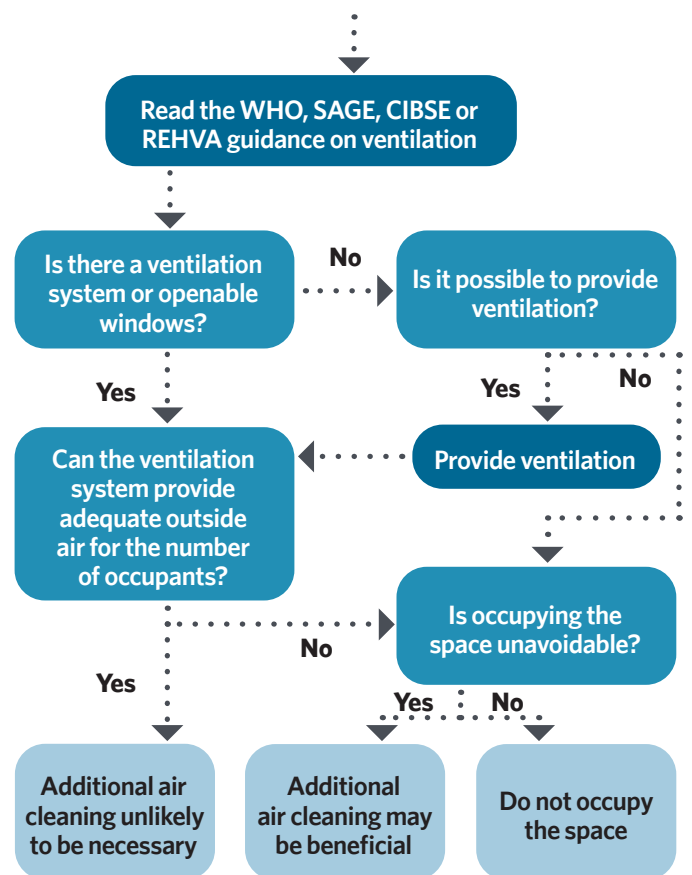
Read the WHO, SAGE, CIBSE or REHVA guidance on ventilation

Is there a ventilation system or openable windows?

No

Is it possible to provide ventilation?

Yes

No

Yes

Can the ventilation system provide adequate outside air for the number of occupants?

Provide ventilation

Is occupying the space unavoidable?

No

Yes

Yes

No

Additional air cleaning unlikely to be necessary

Additional air cleaning may be beneficial

Do not occupy the space